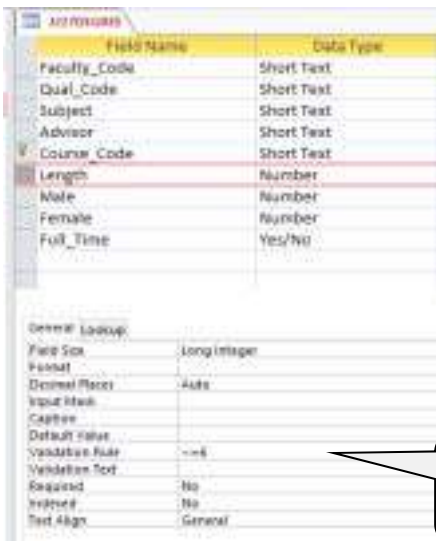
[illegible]

| Field Name | Data Type |
|---|---|
| Faculty_Code | Short Text |
| Qual_Code | Short Text |
| Subject | Short Text |
| Advisor | Short Text |
| Course_Code | Short Text |
| Length | Number |
| Male | Number |
| Female | Number |
| Full_Time | Yes/No |

General Lookup

| | |
|---|---|
| Field Size | Long Integer |
| Format | |
| Decimal Places | Auto |
| Input Mask | |
| Caption | |
| Default Value | |
| Validation Rule | <=6 |
| Validation Text | |
| Required | No |
| Indexed | No |
| Text Align | General |